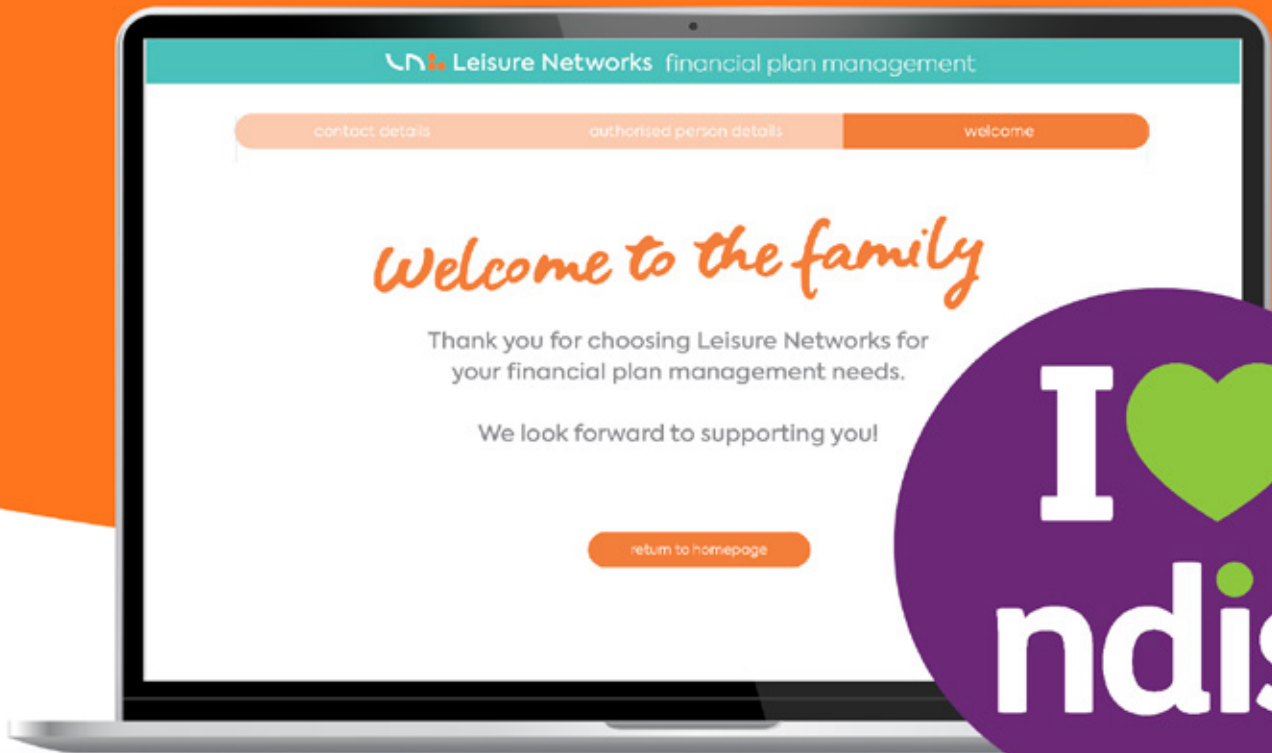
Leisure Networks financial plan management

contact details authorised person details welcome

Welcome to the family

Thank you for choosing Leisure Networks for your financial plan management needs.

We look forward to supporting you!

return to homepage

I

ndis